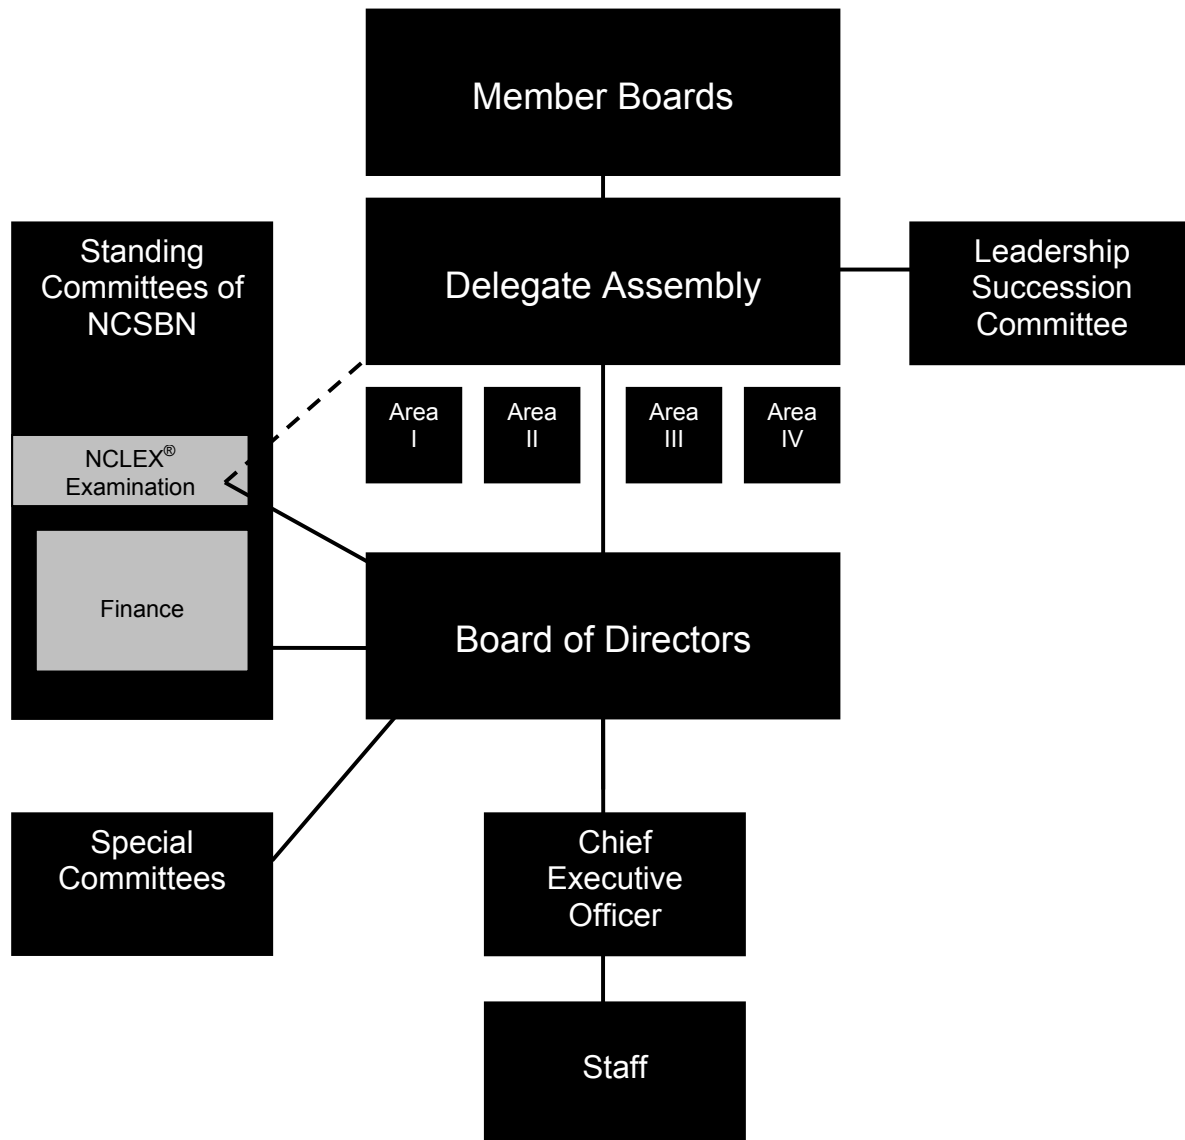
Member Boards

Standing Committees of NCSBN

Delegate Assembly

Leadership Succession Committee

NCLEX® Examination

Area I

Area II

Area III

Area IV

Finance

Board of Directors

Special Committees

Chief Executive Officer

Staff